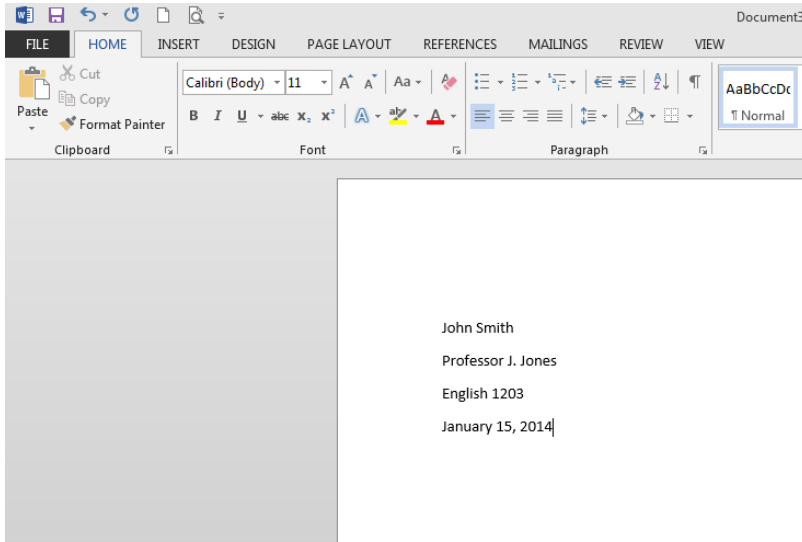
Document3

FILE HOME INSERT DESIGN PAGE LAYOUT REFERENCES MAILINGS REVIEW VIEW

Cut
Copy
Paste
Format Painter
Clipboard

Calibri (Body) 11
Aa
B I U abc $x_2$ $x^2$
A
Font

Paragraph

AaBbCcDc
¶ Normal

John Smith

Professor J. Jones

English 1203

January 15, 2014